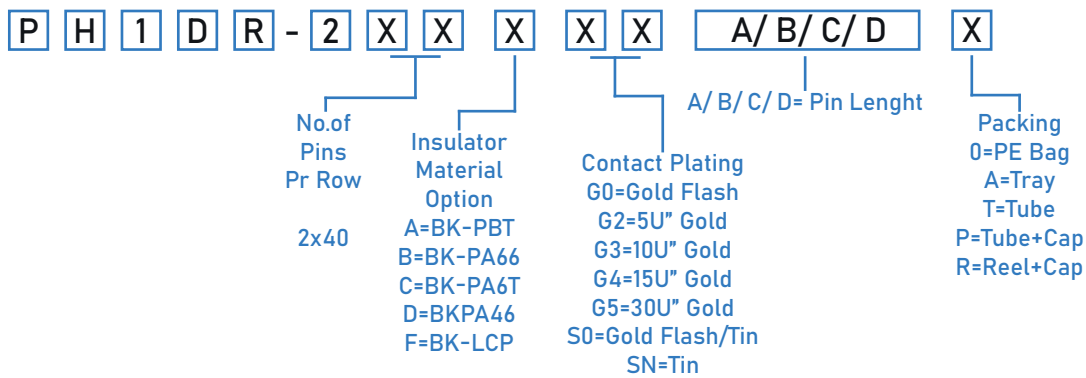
P H 1 D R - 2 X X X X X A/ B/ C/ D X

No.of Pins Pr Row

2x40

Insulator Material Option
A=BK-PBT
B=BK-PA66
C=BK-PA6T
D=BKPA46
F=BK-LCP

Contact Plating
G0=Gold Flash
G2=5U" Gold
G3=10U" Gold
G4=15U" Gold
G5=30U" Gold
S0=Gold Flash/Tin
SN=Tin

A/ B/ C/ D= Pin Lenght

Packing
0=PE Bag
A=Tray
T=Tube
P=Tube+Cap
R=Reel+Cap